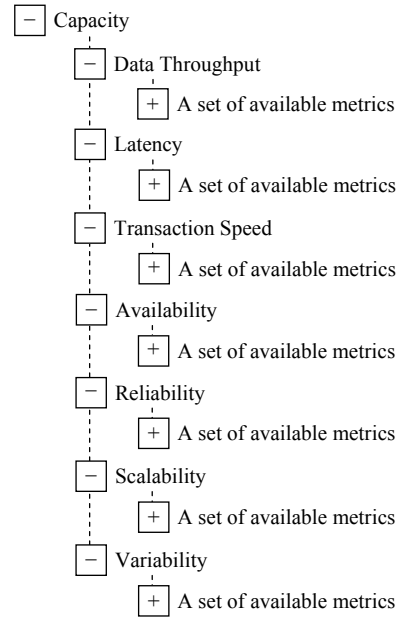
− Capacity
− Data Throughput
+ A set of available metrics
− Latency
+ A set of available metrics
− Transaction Speed
+ A set of available metrics
− Availability
+ A set of available metrics
− Reliability
+ A set of available metrics
− Scalability
+ A set of available metrics
− Variability
+ A set of available metrics